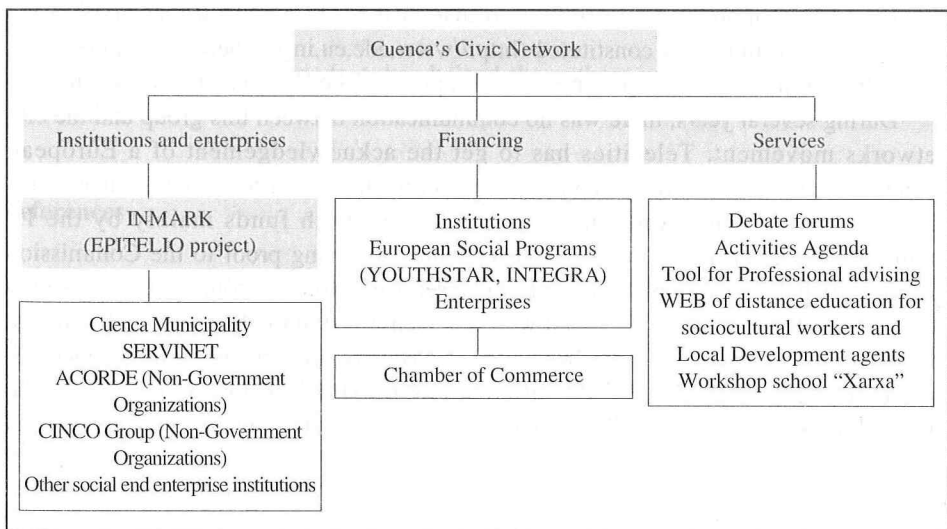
Cuenca's Civic Network

Institutions and enterprises

INMARK
(EPITELIO project)

Cuenca Municipality
SERVINET
ACORDE (Non-Government Organizations)
CINCO Group (Non-Government Organizations)
Other social end enterprise institutions

Financing

Institutions
European Social Programs
(YOUTHSTAR, INTEGRA)
Enterprises

Chamber of Commerce

Services

Debate forums
Activities Agenda
Tool for Professional advising
WEB of distance education for sociocultural workers and Local Development agents
Workshop school "Xarxa"